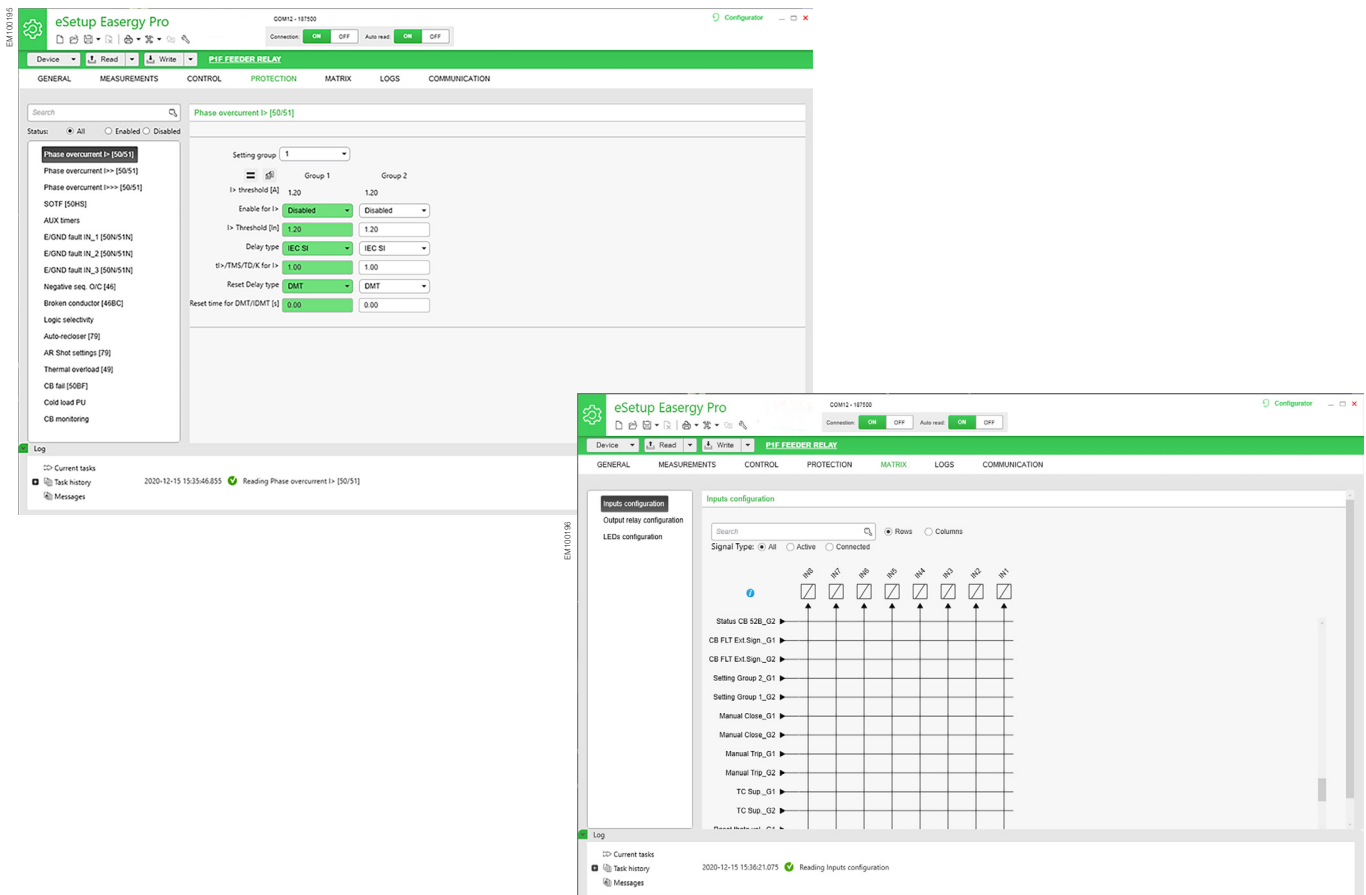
EM100195

eSetup Easergy Pro

COM12 - 187500

Connection: ON OFF Auto read: ON OFF

Configurator

Device Read Write P1F FEEDER RELAY

GENERAL MEASUREMENTS CONTROL PROTECTION MATRIX LOGS COMMUNICATION

Search

Status: All Enabled Disabled

Phase overcurrent I> [50/51]
Phase overcurrent I>> [50/51]
Phase overcurrent I>>> [50/51]
SOTF [50HS]
AUX timers
E/GND fault IN_1 [50N/51N]
E/GND fault IN_2 [50N/51N]
E/GND fault IN_3 [50N/51N]
Negative seq. O/C [46]
Broken conductor [46BC]
Logic selectivity
Auto-recloser [79]
AR Shot settings [79]
Thermal overload [49]
CB fail [50BF]
Cold load PU
CB monitoring

Phase overcurrent I> [50/51]

Setting group 1

| | Group 1 | Group 2 |
|---|---|---|
| I> threshold [A] | 1.20 | 1.20 |
| Enable for I> | Disabled | Disabled |
| I> Threshold [In] | 1.20 | 1.20 |
| Delay type | IEC SI | IEC SI |
| tI>/TMS/TD/K for I> | 1.00 | 1.00 |
| Reset Delay type | DMT | DMT |
| Reset time for DMT/IDMT [s] | 0.00 | 0.00 |

Log

Current tasks
Task history 2020-12-15 15:35:46.855 Reading Phase overcurrent I> [50/51]
Messages

EM100196

eSetup Easergy Pro

COM12 - 187500

Connection: ON OFF Auto read: ON OFF

Configurator

Device Read Write P1F FEEDER RELAY

GENERAL MEASUREMENTS CONTROL PROTECTION MATRIX LOGS COMMUNICATION

Inputs configuration
Output relay configuration
LEDs configuration

Inputs configuration

Search

Rows Columns

Signal Type: All Active Connected

IN8 IN7 IN6 IN5 IN4 IN3 IN2 IN1

Status CB 52B_G2
CB FLT Ext.Sign._G1
CB FLT Ext.Sign._G2
Setting Group 2_G1
Setting Group 1_G2
Manual Close_G1
Manual Close_G2
Manual Trip_G1
Manual Trip_G2
TC Sup._G1
TC Sup._G2
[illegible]

Log

Current tasks
Task history 2020-12-15 15:36:21.075 Reading Inputs configuration
Messages